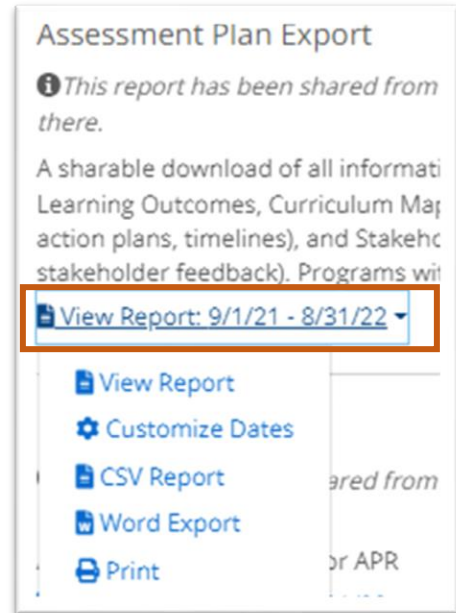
Assessment Plan Export

This report has been shared from there.

A sharable download of all informati Learning Outcomes, Curriculum Map action plans, timelines), and Stakeho stakeholder feedback). Programs wi

View Report: 9/1/21 - 8/31/22

View Report
Customize Dates
CSV Report
Word Export
Print

ared from

or APR